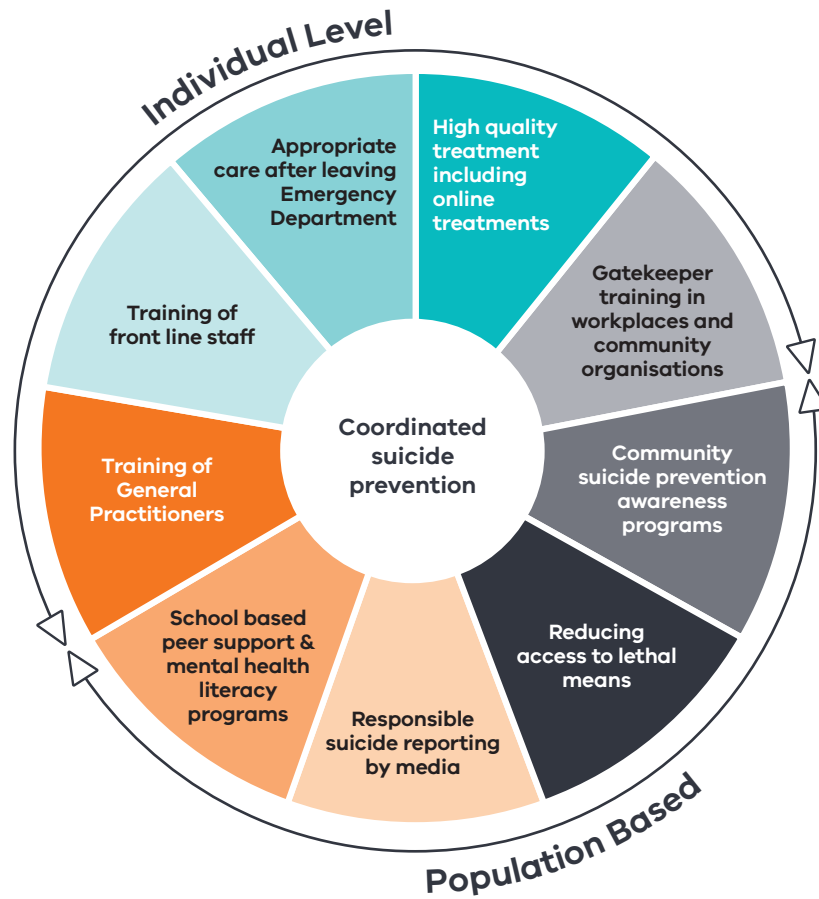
Individual Level

Appropriate care after leaving Emergency Department

High quality treatment including online treatments

Gatekeeper training in workplaces and community organisations

Community suicide prevention awareness programs

Reducing access to lethal means

Responsible suicide reporting by media

School based peer support & mental health literacy programs

Training of General Practitioners

Training of front line staff

Coordinated suicide prevention

Population Based